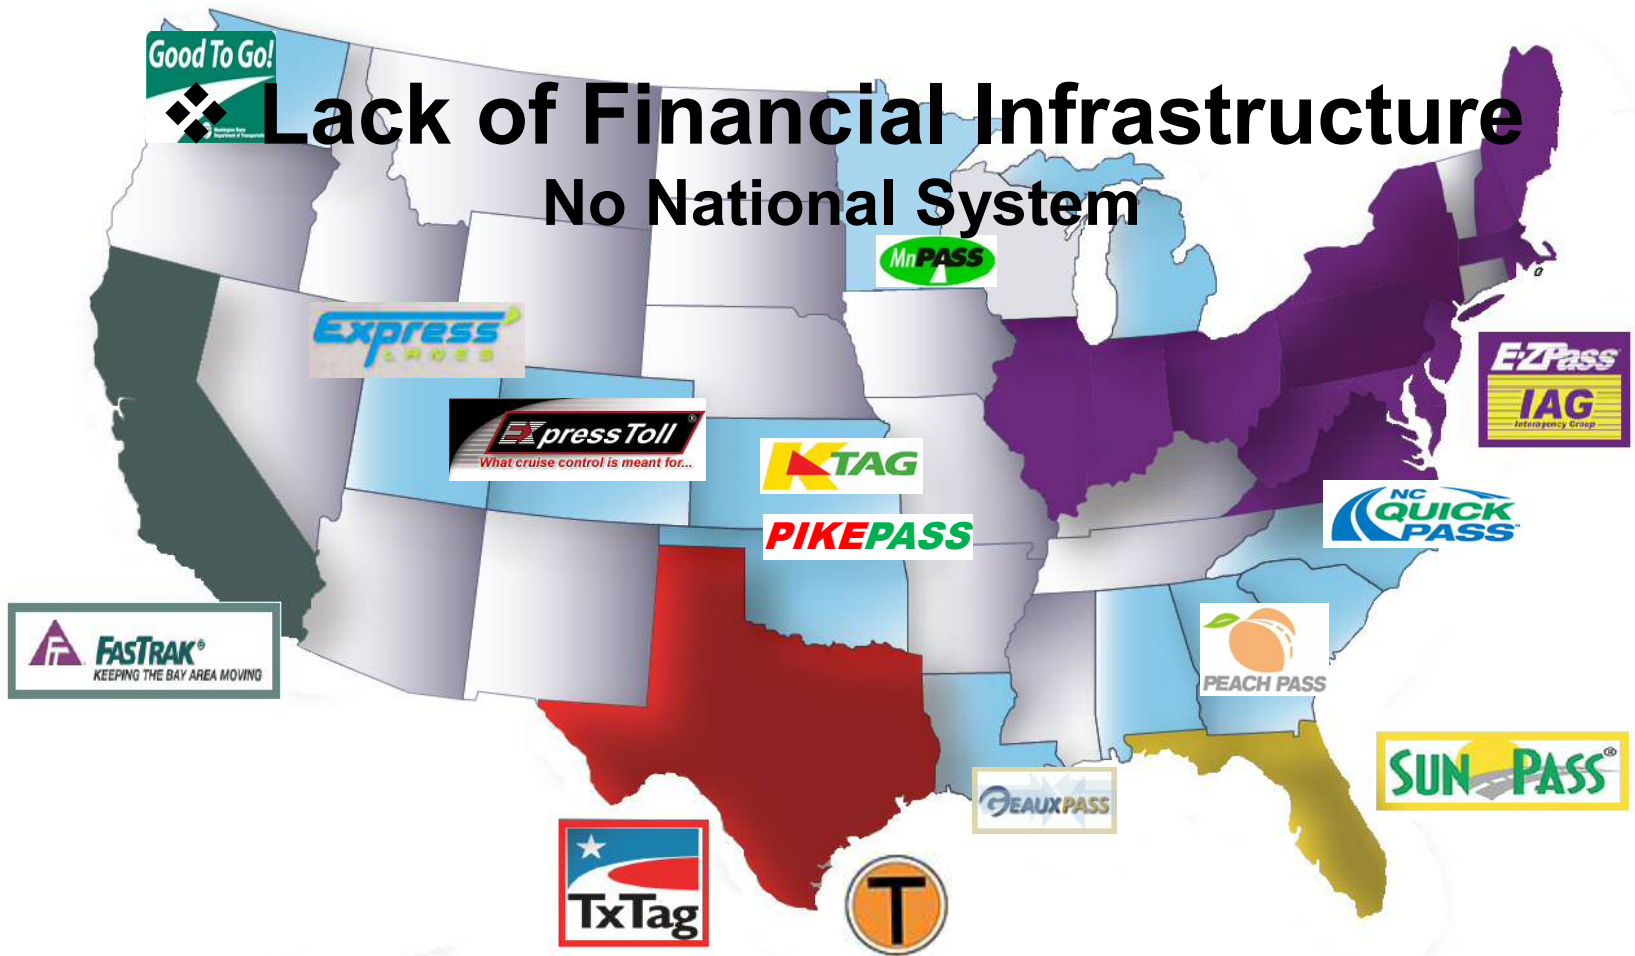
Good To Go!

❖ Lack of Financial Infrastructure

No National System

MnPASS

Express LANES

ExpressToll
What cruise control is meant for...

KTAG

PIKEPASS

E-ZPass
IAG
Interagency Group

NC QUICK PASS

FASTRAK
KEEPING THE BAY AREA MOVING

PEACH PASS

SUNPASS

GEAUXPASS

TxTag

T